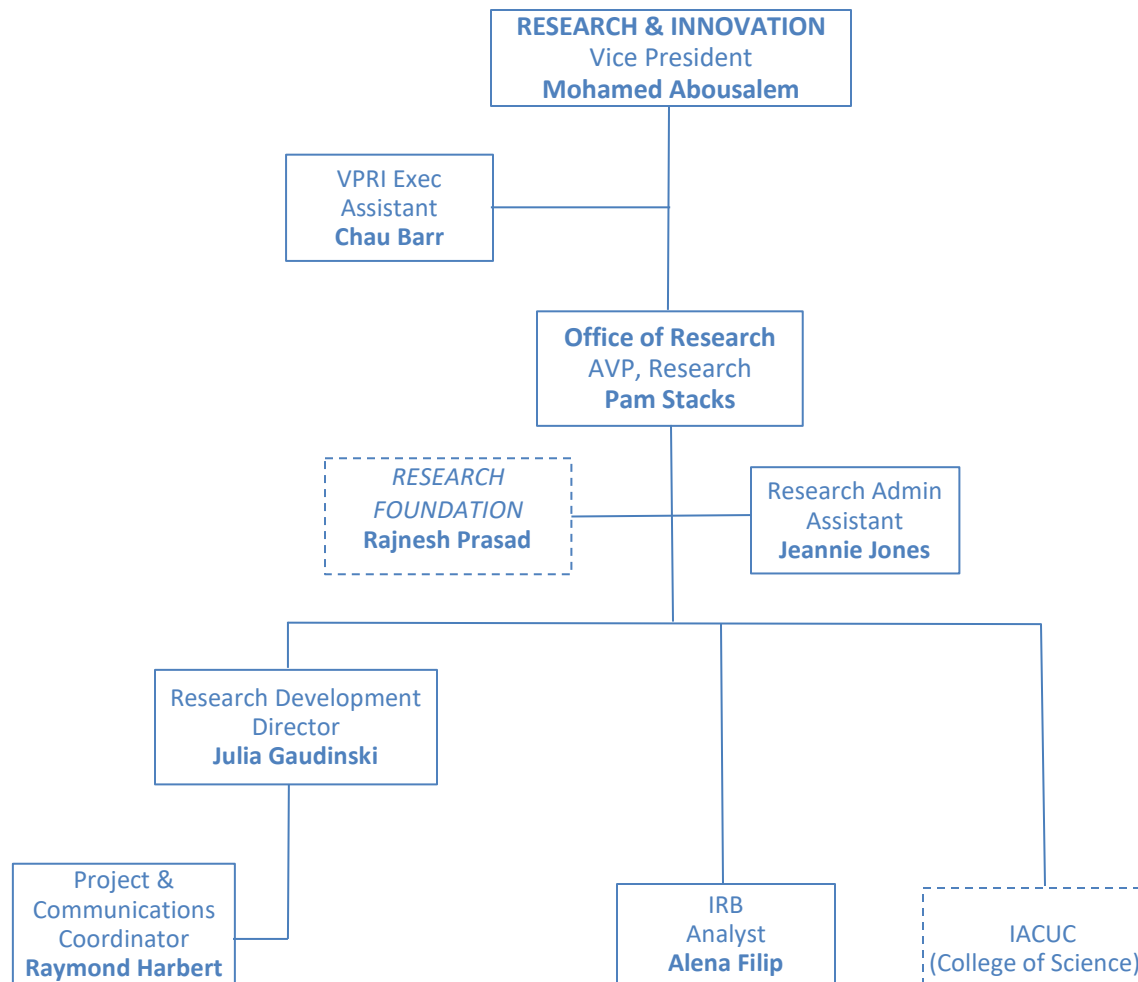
**RESEARCH & INNOVATION**
Vice President
**Mohamed Abousalem**

VPRI Exec
Assistant
**Chau Barr**

**Office of Research**
AVP, Research
**Pam Stacks**

*RESEARCH FOUNDATION*
**Rajnesh Prasad**

Research Admin
Assistant
**Jeannie Jones**

Research Development
Director
**Julia Gaudinski**

Project &
Communications
Coordinator
**Raymond Harbert**

IRB
Analyst
**Alena Filip**

IACUC
(College of Science)